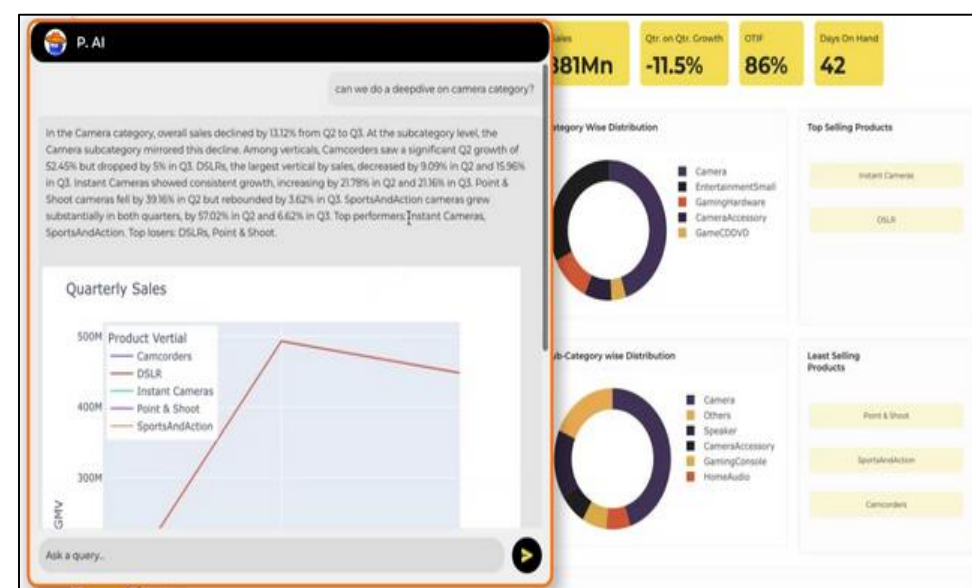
P. AI

can we do a deepdive on camera category?

In the Camera category, overall sales declined by 13.12% from Q2 to Q3. At the subcategory level, the Camera subcategory mirrored this decline. Among verticals, Camcorders saw a significant Q2 growth of 52.45% but dropped by 5% in Q3. DSLRs, the largest vertical by sales, decreased by 9.09% in Q2 and 15.96% in Q3. Instant Cameras showed consistent growth, increasing by 21.78% in Q2 and 21.16% in Q3. Point & Shoot cameras fell by 39.16% in Q2 but rebounded by 3.62% in Q3. SportsAndAction cameras grew substantially in both quarters, by 57.02% in Q2 and 6.62% in Q3. Top performers: Instant Cameras, SportsAndAction. Top losers: DSLRs, Point & Shoot.

Quarterly Sales

500M
400M
300M
GMV

Product Vertial
Camcorders
DSLR
Instant Cameras
Point & Shoot
SportsAndAction

Ask a query..

ales
381Mn

Qtr. on Qtr. Growth
-11.5%

OTIF
86%

Days On Hand
42

tegory Wise Distribution
Camera
EntertainmentSmall
GamingHardware
CameraAccessory
GameCDDVD

Top Selling Products
Instant Cameras
DSLR

ub-Category wise Distribution
Camera
Others
Speaker
CameraAccessory
GamingConsole
HomeAudio

Least Selling Products
Point & Shoot
SportsAndAction
Camcorders